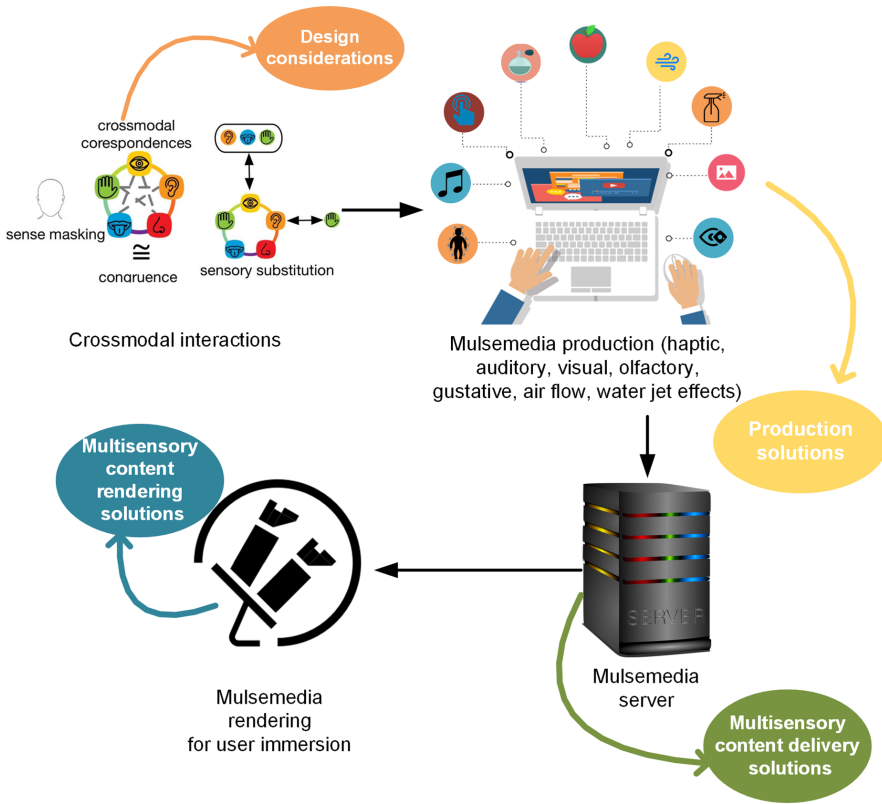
Design considerations

crossmodal corespondences

sense masking

≅

congruence

sensory substitution

Crossmodal interactions

Mulsemedia production (haptic, auditory, visual, olfactory, gustative, air flow, water jet effects)

Production solutions

Multisensory content rendering solutions

SERVER

Mulsemedia server

Mulsemedia rendering for user immersion

Multisensory content delivery solutions